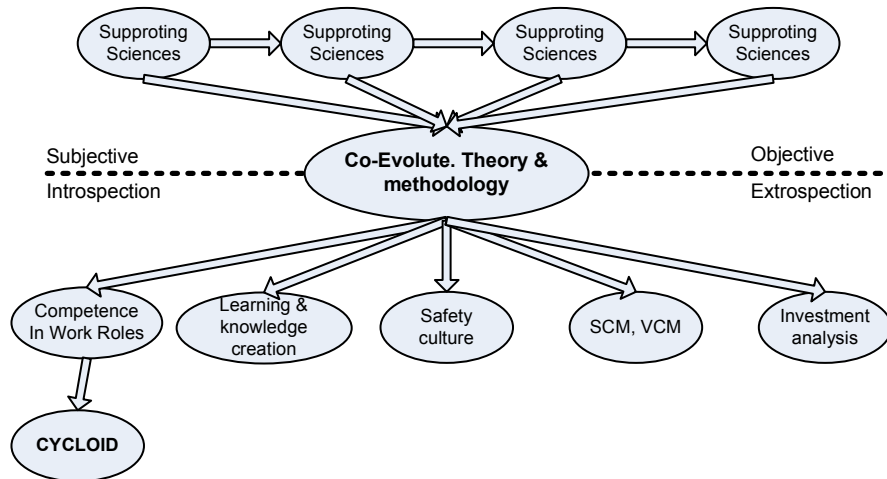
Supproting Sciences

Supproting Sciences

Supproting Sciences

Supproting Sciences

Subjective

Introspection

Co-Evolute. Theory & methodology

Objective

Extrospection

Competence In Work Roles

Learning & knowledge creation

Safety culture

SCM, VCM

Investment analysis

CYCLOID